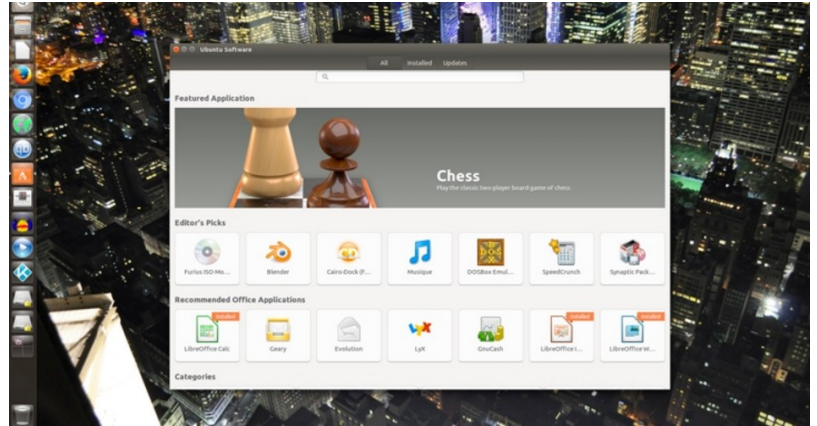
Ubuntu Software

All Installed Updates

Featured Application

Chess
Play the classic two-player board game of chess.

Editor's Picks

Furius ISO Mo...
Blender
Cairo-Dock (F...
Musique
DOSBox Emul...
SpeedCrunch
Synaptic Pack...

Recommended Office Applications

Installed
LibreOffice Calc
Geary
Evolution
LyX
GnuCash
Installed
LibreOffice I...
Installed
LibreOffice W...

Categories